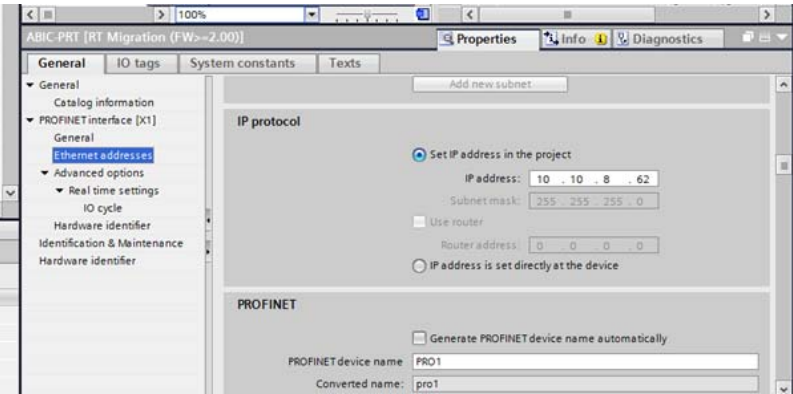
100%

ABIC-PRT [RT Migration (FW>=2.00)]

Properties | Info | Diagnostics

General | IO tags | System constants | Texts

General
Catalog information
PROFINET interface [X1]
General
Ethernet addresses
Advanced options
Real time settings
IO cycle
Hardware identifier
Identification & Maintenance
Hardware identifier

Add new subnet

IP protocol

Set IP address in the project

IP address: 10 . 10 . 8 . 62

Subnet mask: 255 . 255 . 255 . 0

Use router

Router address: 0 . 0 . 0 . 0

IP address is set directly at the device

PROFINET

Generate PROFINET device name automatically

PROFINET device name PRO1

Converted name: pro1